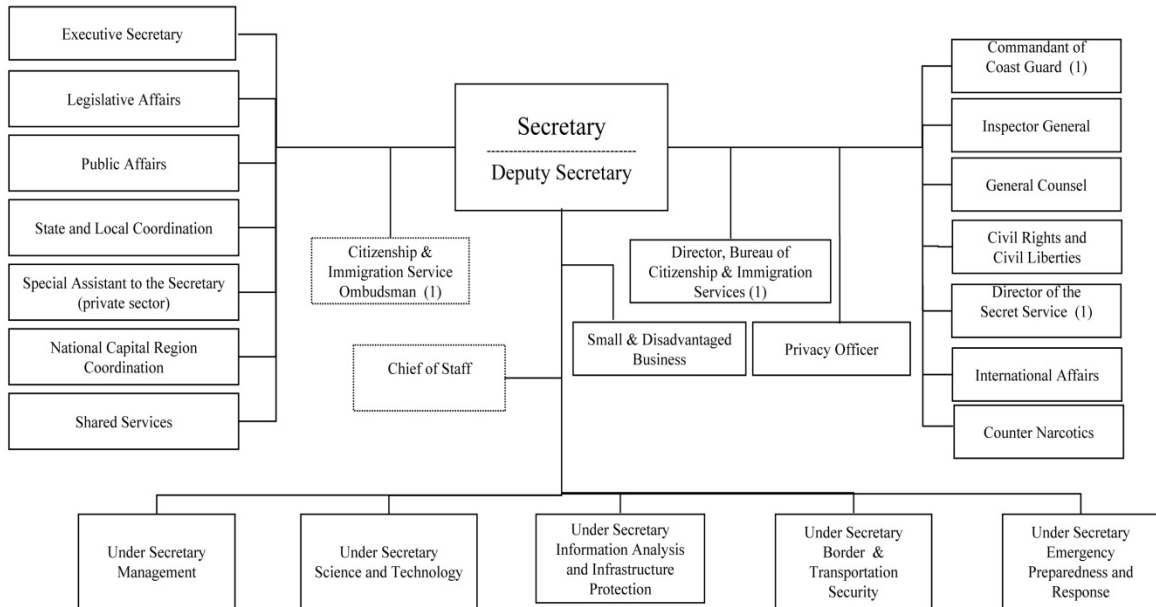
Executive Secretary

Legislative Affairs

Public Affairs

State and Local Coordination

Special Assistant to the Secretary (private sector)

National Capital Region Coordination

Shared Services

Secretary

Deputy Secretary

Citizenship & Immigration Service Ombudsman (1)

Chief of Staff

Small & Disadvantaged Business

Director, Bureau of Citizenship & Immigration Services (1)

Privacy Officer

Commandant of Coast Guard (1)

Inspector General

General Counsel

Civil Rights and Civil Liberties

Director of the Secret Service (1)

International Affairs

Counter Narcotics

Under Secretary Management

Under Secretary Science and Technology

Under Secretary Information Analysis and Infrastructure Protection

Under Secretary Border & Transportation Security

Under Secretary Emergency Preparedness and Response